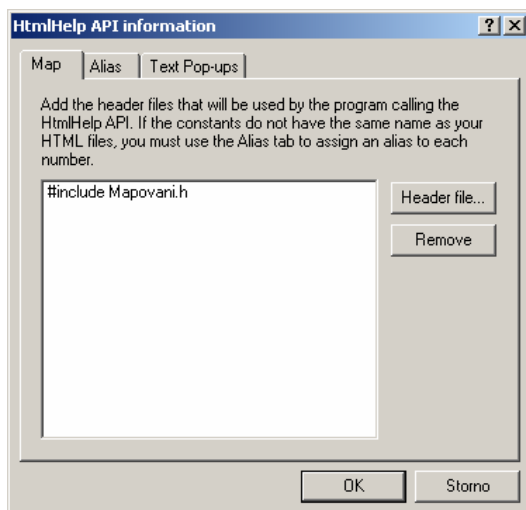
HtmlHelp API information

?

X

Map

Alias

Text Pop-ups

Add the header files that will be used by the program calling the HtmlHelp API. If the constants do not have the same name as your HTML files, you must use the Alias tab to assign an alias to each number.

#include Mapovani.h

Header file...

Remove

OK

Storno